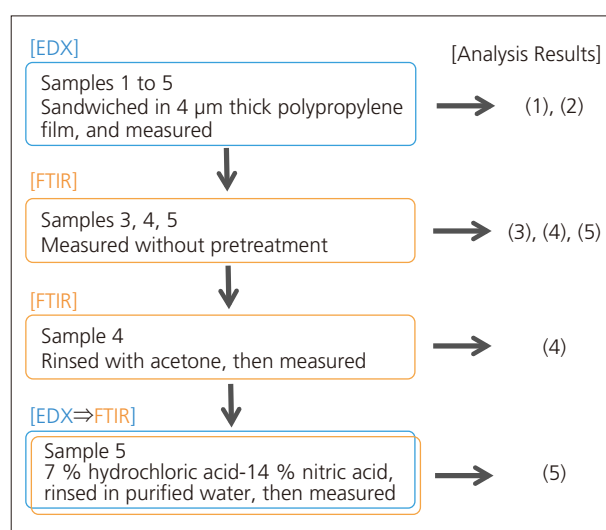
[EDX]

[Analysis Results]

Samples 1 to 5
Sandwiched in 4 µm thick polypropylene film, and measured

(1), (2)

[FTIR]

Samples 3, 4, 5
Measured without pretreatment

(3), (4), (5)

[FTIR]

Sample 4
Rinsed with acetone, then measured

(4)

[EDX⇒FTIR]

Sample 5
7 % hydrochloric acid-14 % nitric acid, rinsed in purified water, then measured

(5)